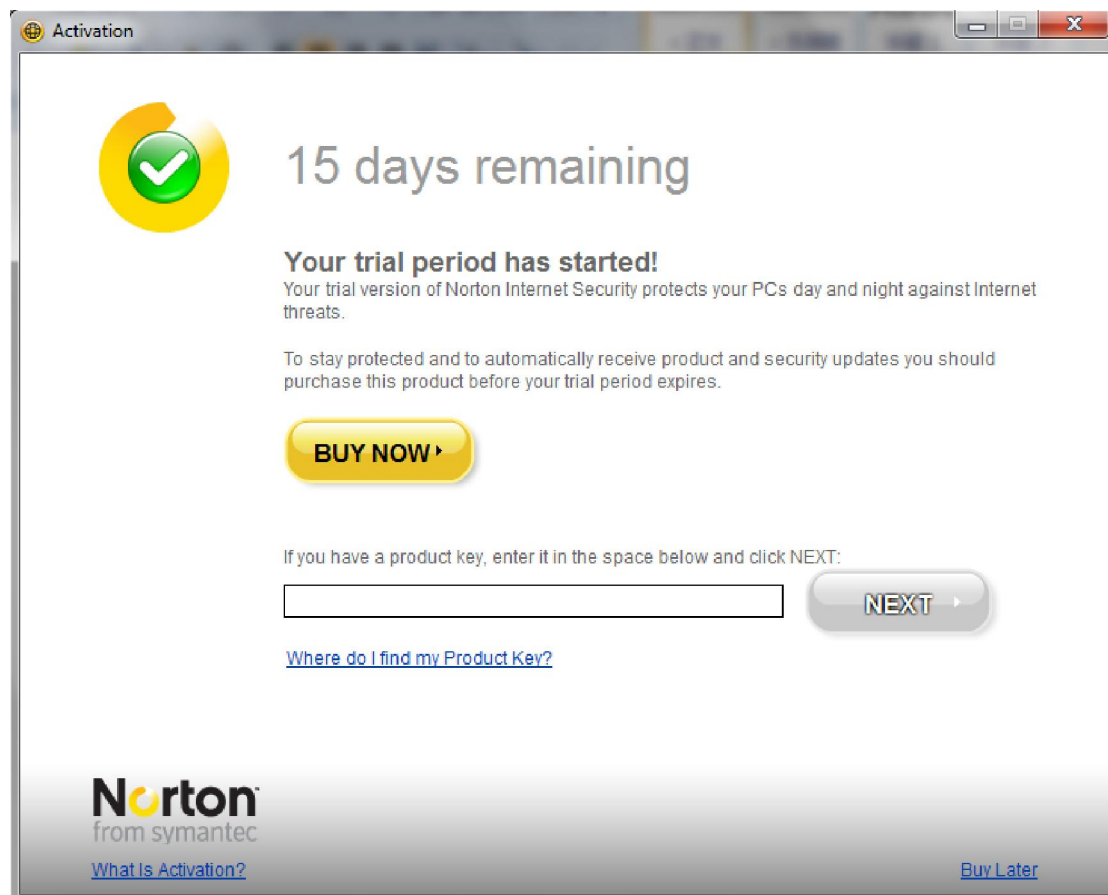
Activation

15 days remaining

Your trial period has started!
Your trial version of Norton Internet Security protects your PCs day and night against Internet threats.

To stay protected and to automatically receive product and security updates you should purchase this product before your trial period expires.

BUY NOW

If you have a product key, enter it in the space below and click NEXT:

NEXT

Where do I find my Product Key?

Norton
from symantec

What Is Activation?

Buy Later